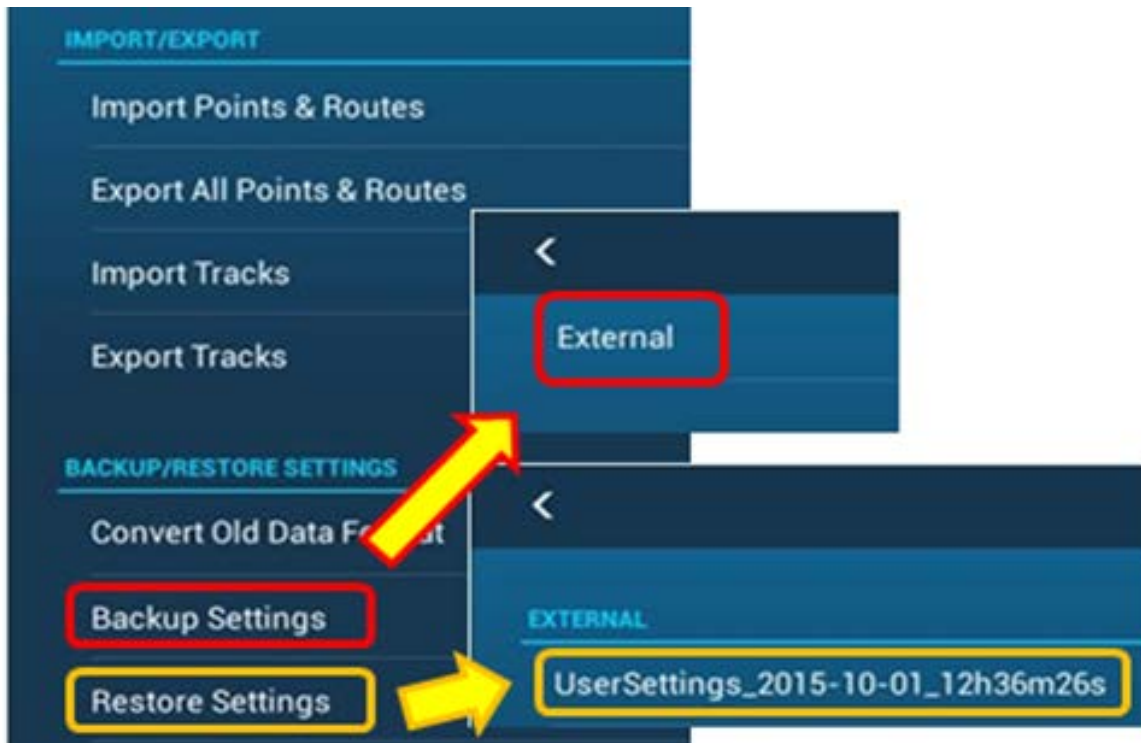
IMPORT/EXPORT

Import Points & Routes

Export All Points & Routes

Import Tracks

Export Tracks

BACKUP/RESTORE SETTINGS

Convert Old Data Fo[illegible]t

Backup Settings

Restore Settings

<

External

<

EXTERNAL

UserSettings_2015-10-01_12h36m26s